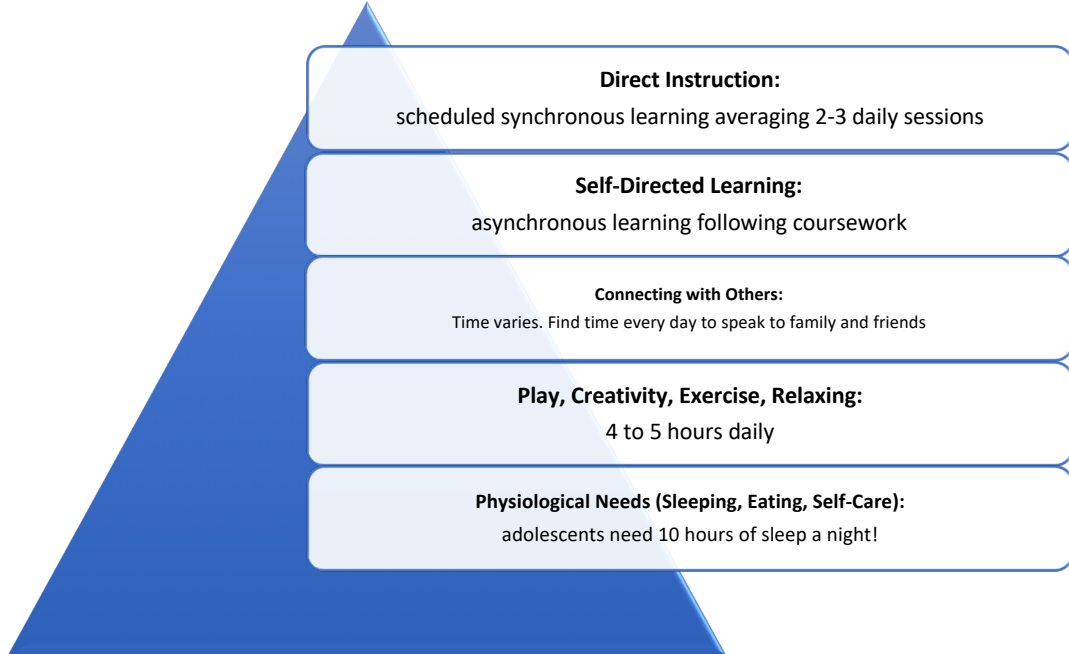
**Direct Instruction:**
scheduled synchronous learning averaging 2-3 daily sessions

**Self-Directed Learning:**
asynchronous learning following coursework

**Connecting with Others:**
Time varies. Find time every day to speak to family and friends

**Play, Creativity, Exercise, Relaxing:**
4 to 5 hours daily

**Physiological Needs (Sleeping, Eating, Self-Care):**
adolescents need 10 hours of sleep a night!